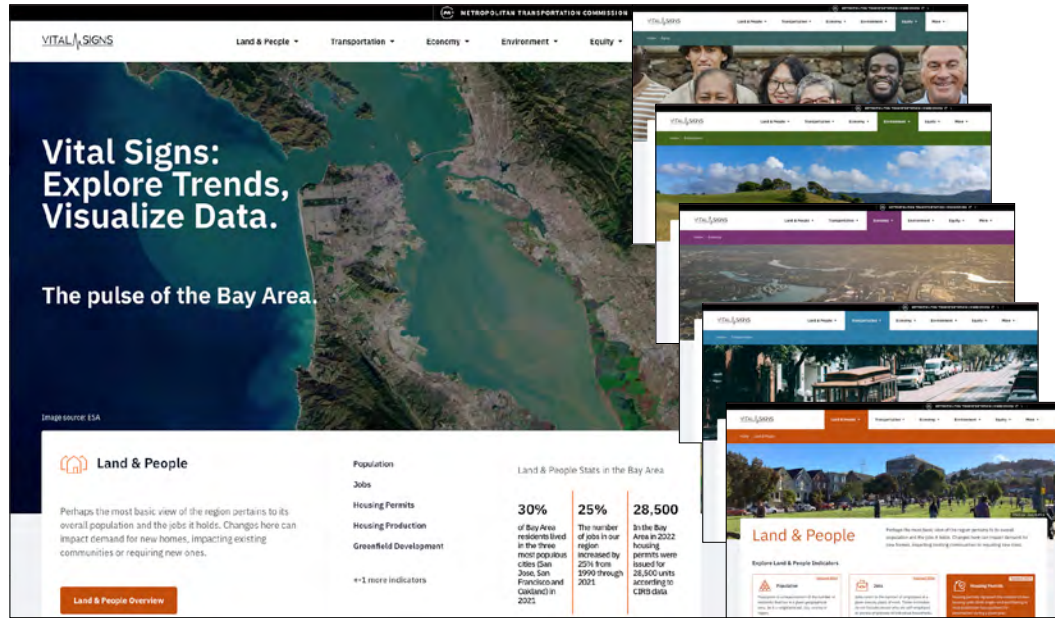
METROPOLITAN TRANSPORTATION COMMISSION

VITAL SIGNS

Land & People ▾ Transportation ▾ Economy ▾ Environment ▾ Equity ▾

Vital Signs: Explore Trends, Visualize Data.

The pulse of the Bay Area.

Image source: ESA

Land & People

Perhaps the most basic view of the region pertains to its overall population and the jobs it holds. Changes here can impact demand for new homes, impacting existing communities or requiring new ones.

Land & People Overview

Population

Jobs

Housing Permits

Housing Production

Greenfield Development

+1 more indicators

Land & People Stats in the Bay Area

30%
of Bay Area residents lived in the three most populous cities (San Jose, San Francisco and Oakland) in 2021

25%
The number of jobs in our region increased by 25% from 1990 through 2021

28,500
In the Bay Area in 2022 housing permits were issued for 28,500 units according to CIRB data

Land & People

Explore Land & People Indicators

Population

Jobs

Housing Permits